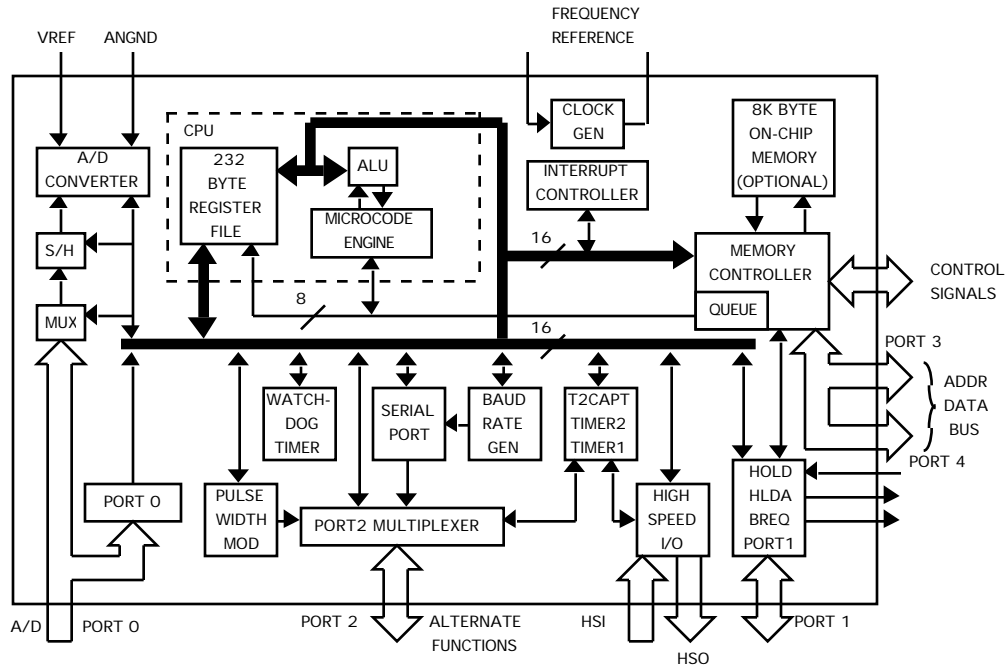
FREQUENCY REFERENCE

VREF

ANGND

CPU

CLOCK GEN

8K BYTE ON-CHIP MEMORY (OPTIONAL)

A/D CONVERTER

232 BYTE REGISTER FILE

ALU

MICROCODE ENGINE

INTERRUPT CONTROLLER

16

MEMORY CONTROLLER

QUEUE

CONTROL SIGNALS

S/H

MUX

8

16

PORT 3

ADDR DATA BUS

PORT 4

WATCH-DOG TIMER

SERIAL PORT

BAUD RATE GEN

T2CAPT TIMER2 TIMER1

HOLD HLDA BREQ PORT1

PORT 0

PULSE WIDTH MOD

PORT2 MULTIPLEXER

HIGH SPEED I/O

A/D

PORT 0

PORT 2

ALTERNATE FUNCTIONS

HSI

HSO

PORT 1